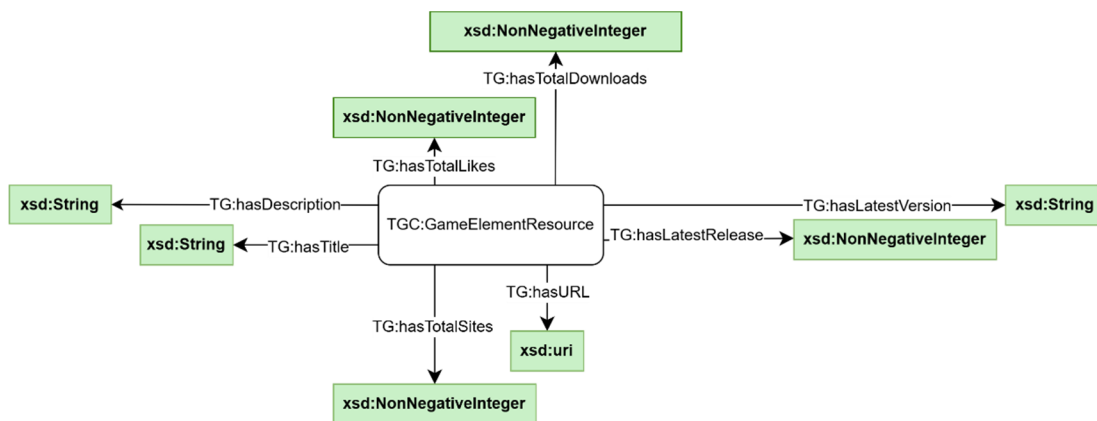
xsd:NonNegativeInteger

TG:hasTotalDownloads

xsd:NonNegativeInteger

TG:hasTotalLikes

xsd:String

TG:hasDescription

TGC:GameElementResource

TG:hasLatestVersion

xsd:String

xsd:String

TG:hasTitle

TG:hasLatestRelease

xsd:NonNegativeInteger

TG:hasURL

TG:hasTotalSites

xsd:uri

xsd:NonNegativeInteger